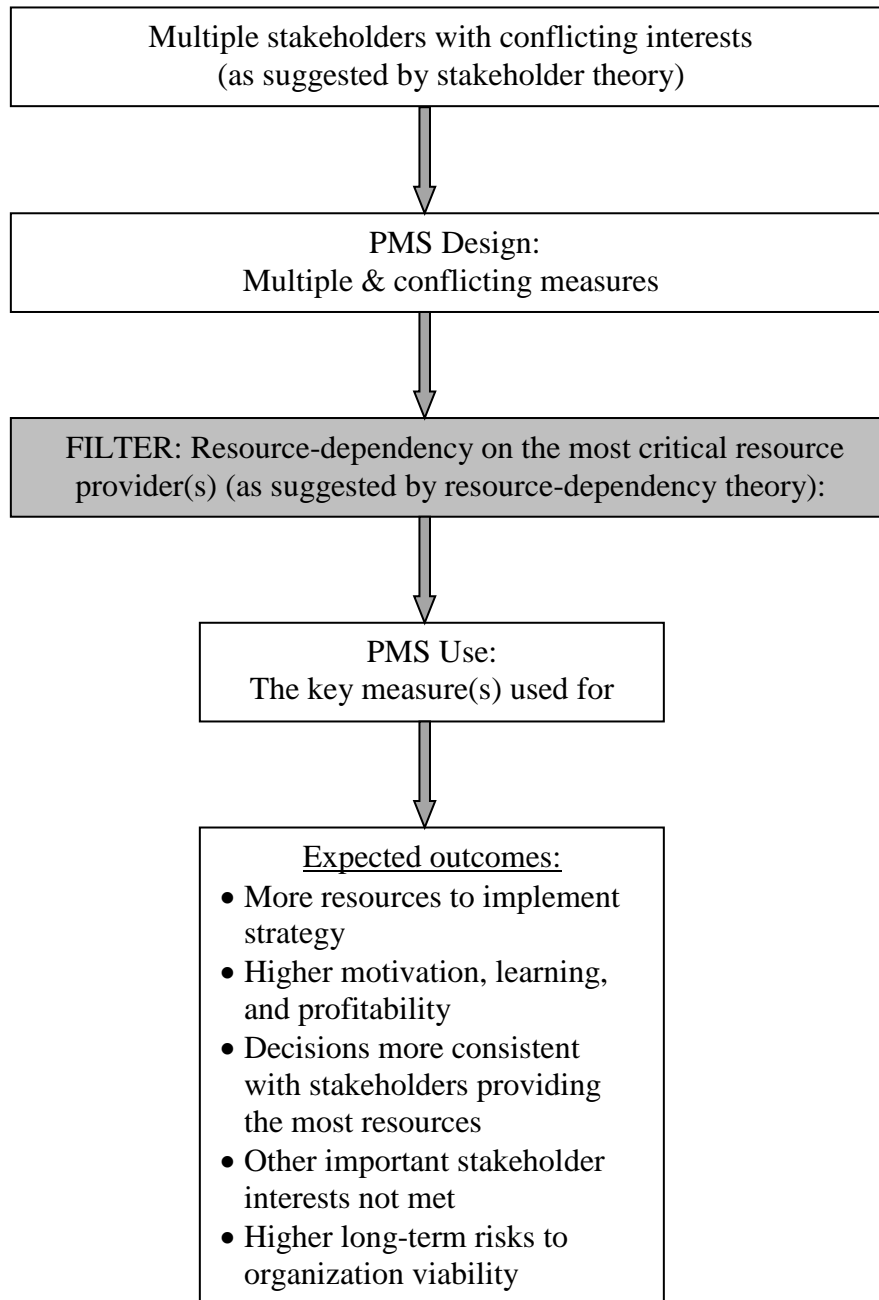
Multiple stakeholders with conflicting interests (as suggested by stakeholder theory)

PMS Design:
Multiple & conflicting measures

FILTER: Resource-dependency on the most critical resource provider(s) (as suggested by resource-dependency theory):

PMS Use:
The key measure(s) used for

Expected outcomes:
- More resources to implement strategy
- Higher motivation, learning, and profitability
- Decisions more consistent with stakeholders providing the most resources
- Other important stakeholder interests not met
- Higher long-term risks to organization viability